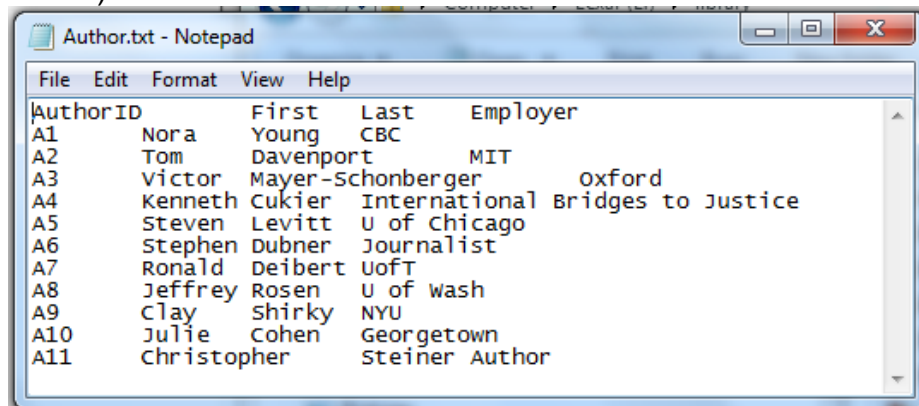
Author.txt - Notepad

File Edit Format View Help

AuthorID First Last Employer
A1 Nora Young CBC
A2 Tom Davenport MIT
A3 Victor Mayer-Schonberger Oxford
A4 Kenneth Cukier International Bridges to Justice
A5 Steven Levitt U of Chicago
A6 Stephen Dubner Journalist
A7 Ronald Deibert UofT
A8 Jeffrey Rosen U of Wash
A9 Clay Shirky NYU
A10 Julie Cohen Georgetown
A11 Christopher Steiner Author